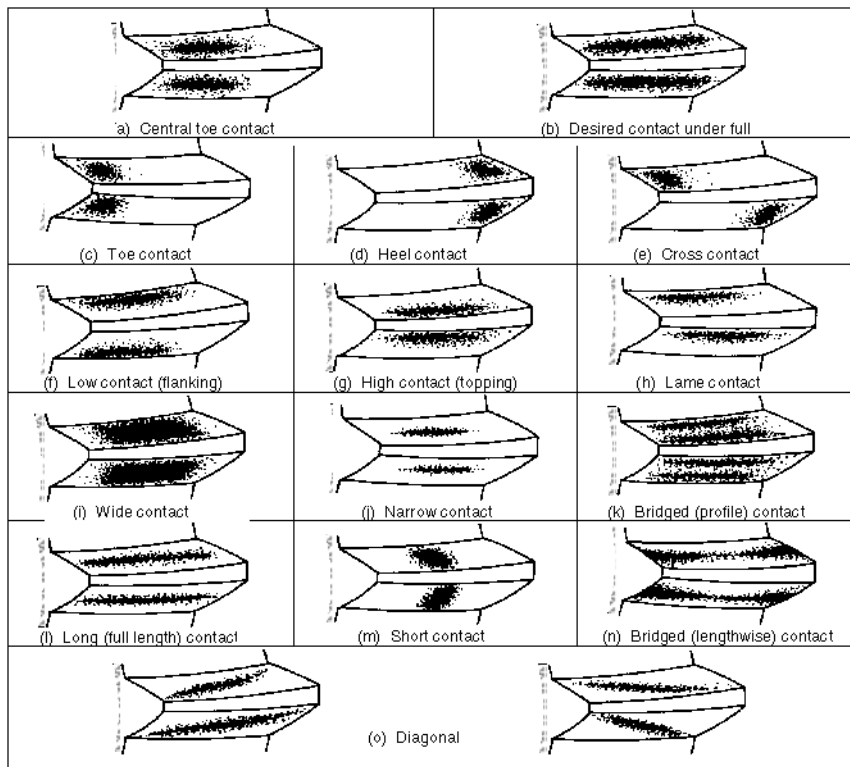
a) Central toe contact

(b) Desired contact under full

(c) Toe contact

(d) Heel contact

(e) Cross contact

(f) Low contact (flanking)

(g) High contact (topping)

(h) Lame contact

(i) Wide contact

(j) Narrow contact

(k) Bridged (profile) contact

(l) Long (full length) contact

(m) Short contact

(n) Bridged (lengthwise) contact

(o) Diagonal